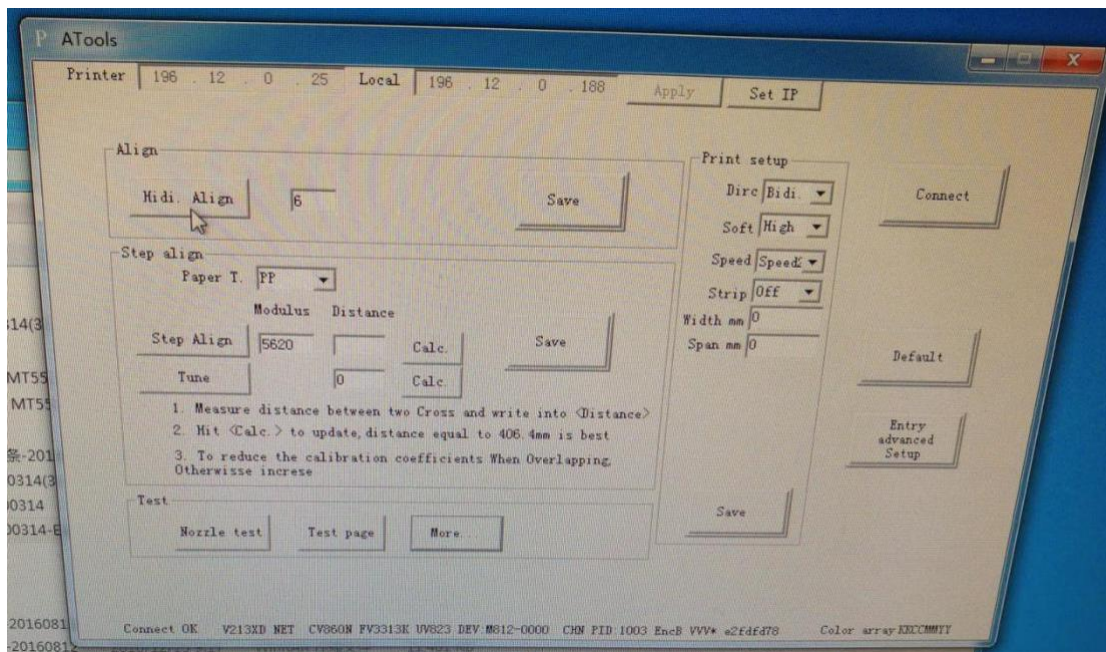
ATools

Printer 196 . 12 . 0 . 25 Local 196 . 12 . 0 . 188 Apply Set IP

Align
Hidi. Align 6 Save

Step align
Paper T. PP
Modulus Distance
Step Align 5620 Calc. Save
Tune 0 Calc.
1. Measure distance between two Cross and write into <Distance>
2. Hit <Calc.> to update, distance equal to 406.4mm is best
3. To reduce the calibration coefficients When Overlapping, Otherwisse increse

Test
Nozzle test Test page More...

Print setup
Dirc Bidi.
Soft High
Speed Speed2
Strip Off
Width mm 0
Span mm 0
Save

Connect
Default
Entry advanced Setup

Connect OK V213XD NET CV860N FV3313K UV823 DEV:M812-0000 CHN PID:1003 EncB VVV* e2fdfd78 Color array KKCCMMYY

14(3
MT55
MT55
-201
0314(3
0314
0314-E
2016081
20160812